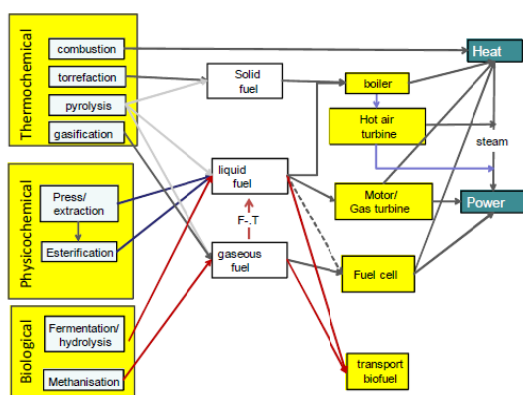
Thermochemical
combustion
torrefaction
pyrolysis
gasification

Physicochemical
Press/ extraction
Esterification

Biological
Fermentation/ hydrolysis
Methanisation

Solid fuel
liquid fuel
F-, T
gaseous fuel

boiler
Hot air turbine
Motor/ Gas turbine
Fuel cell
transport biofuel

Heat
steam
Power